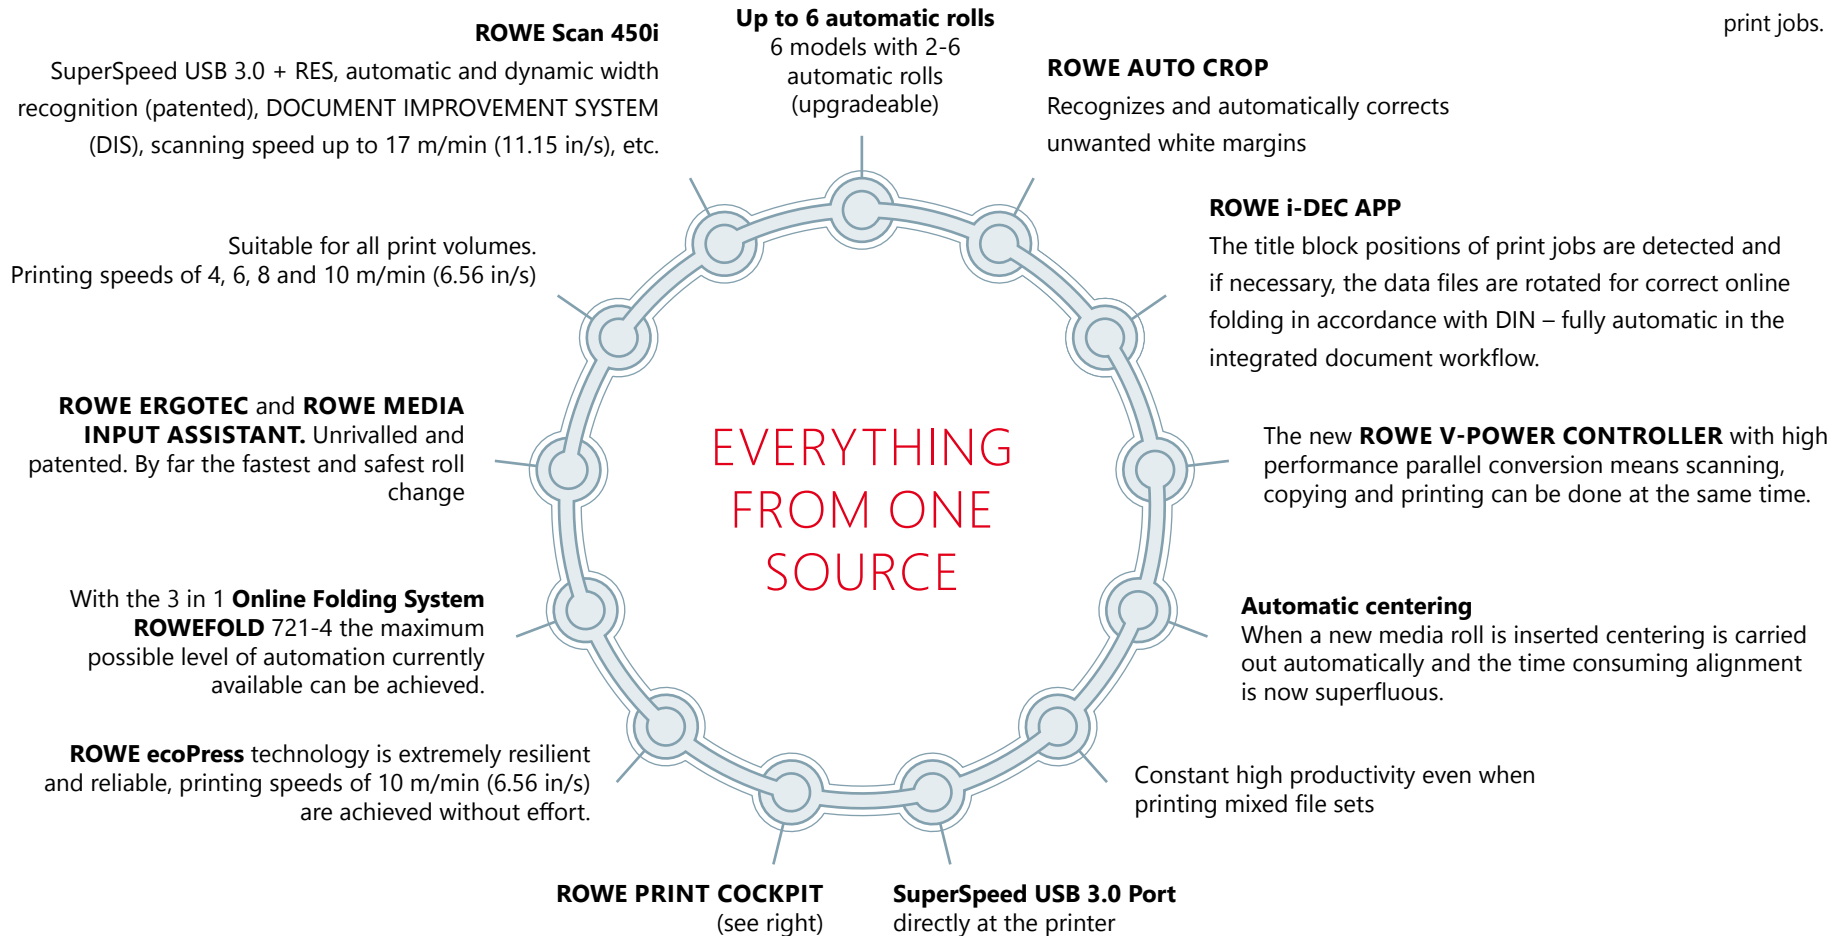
print jobs.

Up to 6 automatic rolls
6 models with 2-6 automatic rolls (upgradeable)

ROWE Scan 450i
SuperSpeed USB 3.0 + RES, automatic and dynamic width recognition (patented), DOCUMENT IMPROVEMENT SYSTEM (DIS), scanning speed up to 17 m/min (11.15 in/s), etc.

ROWE AUTO CROP
Recognizes and automatically corrects unwanted white margins

ROWE i-DEC APP
The title block positions of print jobs are detected and if necessary, the data files are rotated for correct online folding in accordance with DIN – fully automatic in the integrated document workflow.

Suitable for all print volumes.
Printing speeds of 4, 6, 8 and 10 m/min (6.56 in/s)

ROWE ERGOTEC and ROWE MEDIA INPUT ASSISTANT. Unrivalled and patented. By far the fastest and safest roll change

EVERYTHING FROM ONE SOURCE

The new ROWE V-POWER CONTROLLER with high performance parallel conversion means scanning, copying and printing can be done at the same time.

With the 3 in 1 Online Folding System ROWEFOLD 721-4 the maximum possible level of automation currently available can be achieved.

Automatic centering
When a new media roll is inserted centering is carried out automatically and the time consuming alignment is now superfluous.

ROWE ecoPress technology is extremely resilient and reliable, printing speeds of 10 m/min (6.56 in/s) are achieved without effort.

Constant high productivity even when printing mixed file sets

ROWE PRINT COCKPIT
(see right)

SuperSpeed USB 3.0 Port
directly at the printer